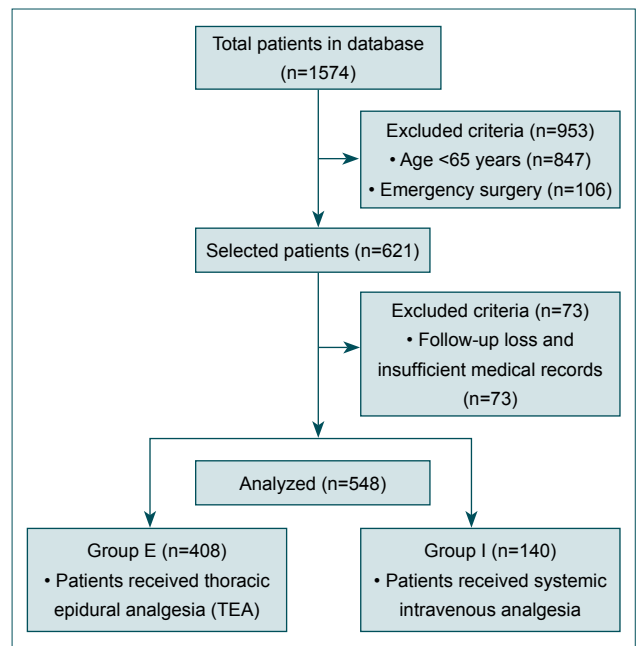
Total patients in database (n=1574)

Excluded criteria (n=953)
• Age <65 years (n=847)
• Emergency surgery (n=106)

Selected patients (n=621)

Excluded criteria (n=73)
• Follow-up loss and insufficient medical records (n=73)

Analyzed (n=548)

Group E (n=408)
• Patients received thoracic epidural analgesia (TEA)

Group I (n=140)
• Patients received systemic intravenous analgesia